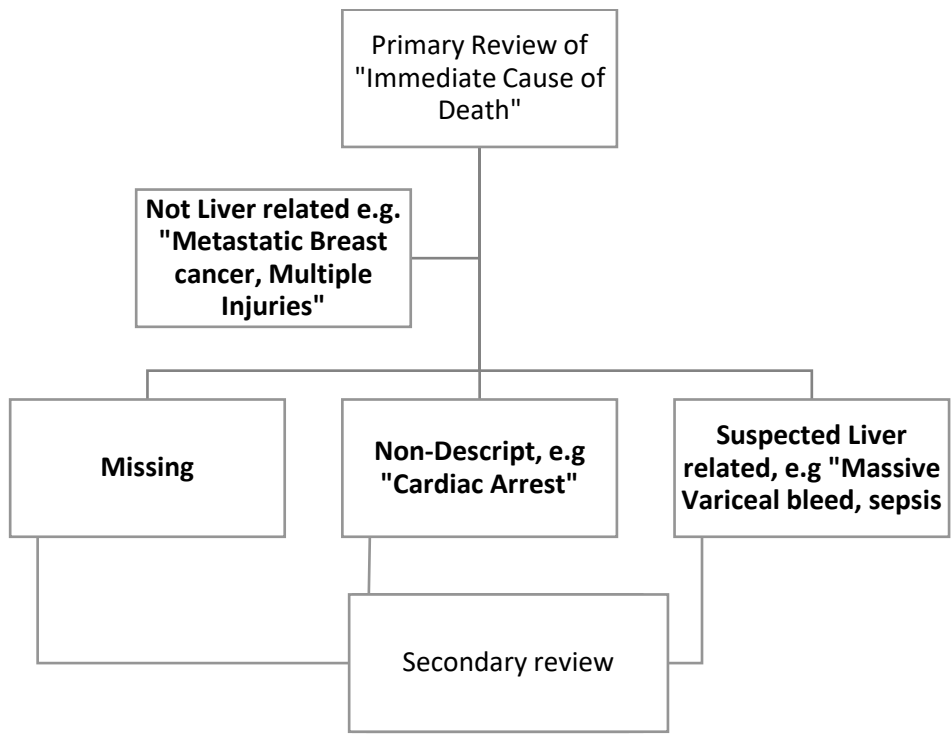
Primary Review of "Immediate Cause of Death"

**Not Liver related e.g. "Metastatic Breast cancer, Multiple Injuries"**

**Missing**

**Non-Descript, e.g "Cardiac Arrest"**

**Suspected Liver related, e.g "Massive Variceal bleed, sepsis**

Secondary review